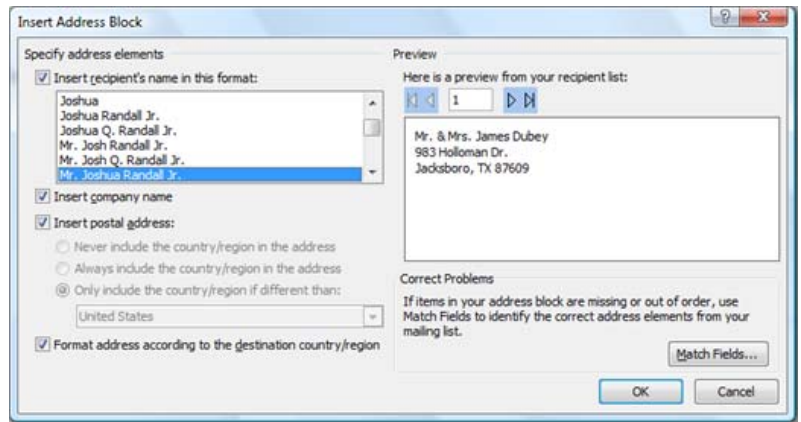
Insert Address Block

Specify address elements

Insert recipient's name in this format:

Joshua
Joshua Randall Jr.
Joshua Q. Randall Jr.
Mr. Josh Randall Jr.
Mr. Josh Q. Randall Jr.
Mr. Joshua Randall Jr.

Insert company name

Insert postal address:

Never include the country/region in the address

Always include the country/region in the address

Only include the country/region if different than:

United States

Format address according to the destination country/region

Preview

Here is a preview from your recipient list:

1

Mr. & Mrs. James Dubey
983 Holloman Dr.
Jacksboro, TX 87609

Correct Problems

If items in your address block are missing or out of order, use Match Fields to identify the correct address elements from your mailing list.

Match Fields...

OK

Cancel